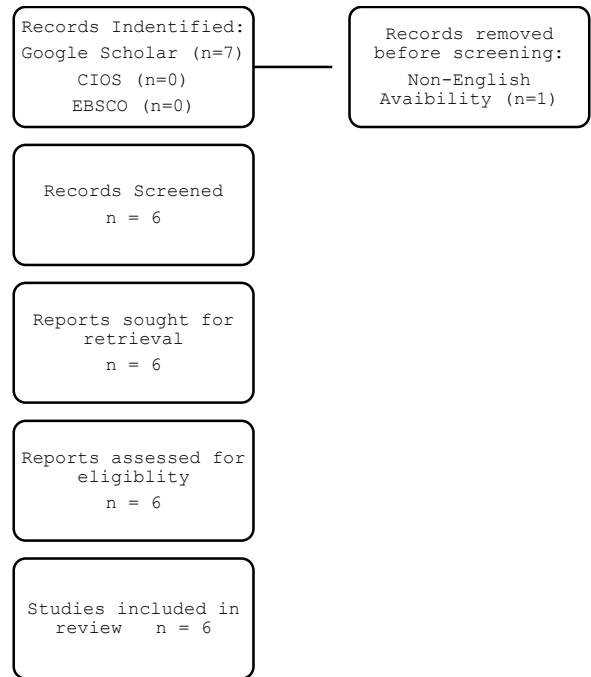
Records Indentified:
Google Scholar (n=7)
CIOS (n=0)
EBSCO (n=0)

Records removed before screening:
Non-English Avaibility (n=1)

Records Screened
n = 6

Reports sought for retrieval
n = 6

Reports assessed for eligiblity
n = 6

Studies included in review n = 6